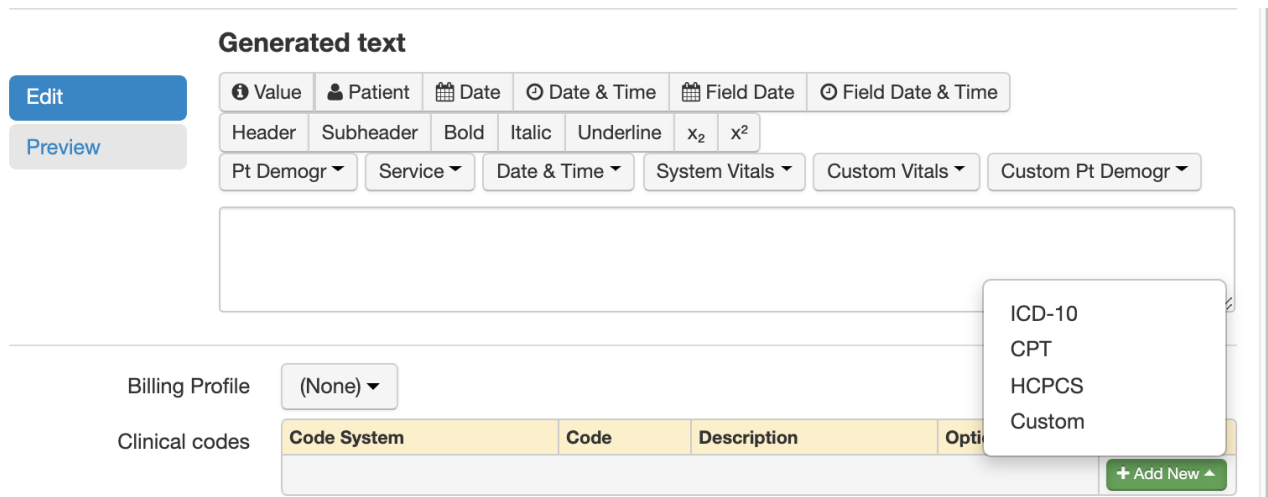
Generated text

Edit
Preview

Value | Patient | Date | Date & Time | Field Date | Field Date & Time
Header | Subheader | Bold | Italic | Underline | $x_2$ | $x^2$
Pt Demogr | Service | Date & Time | System Vitals | Custom Vitals | Custom Pt Demogr

ICD-10
CPT
HCPCS
Custom

Billing Profile (None)

Clinical codes

| Code System | Code | Description | Opti |
|---|---|---|---|

+ Add New